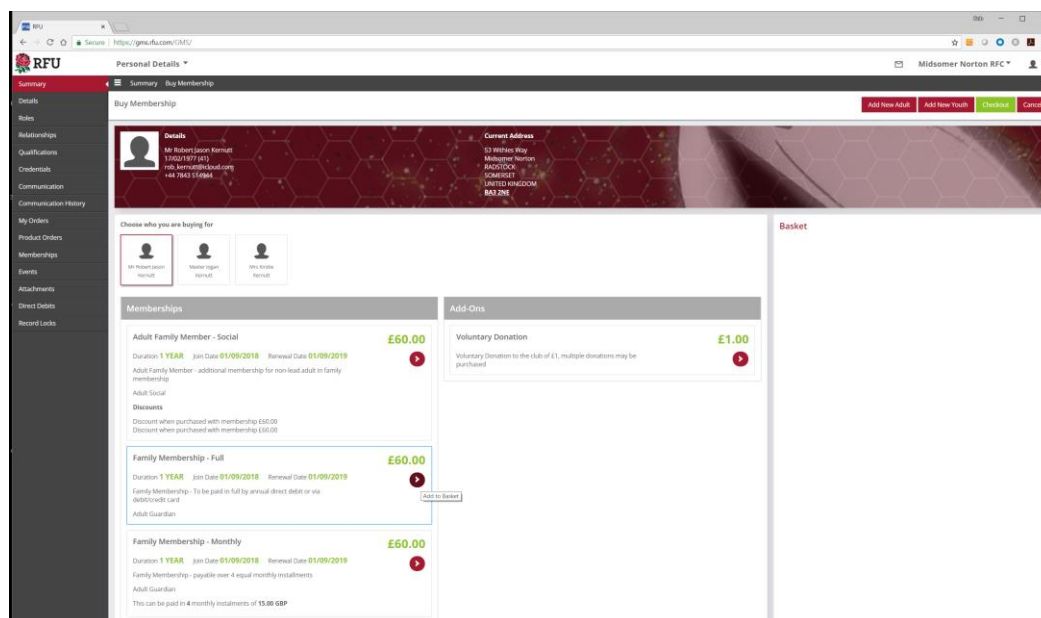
RFU ×

Bob — □

Secure | https://gms.rfu.com/GMS/

RFU

Personal Details ▾

Midsomer Norton RFC ▾

Summary
Details
Roles
Relationships
Qualifications
Credentials
Communication
Communication History
My Orders
Product Orders
Memberships
Events
Attachments
Direct Debits
Record Locks

Summary Buy Membership

Buy Membership

Add New Adult Add New Youth Checkout Cancel

Details
Mr Robert Jason Kernutt
17/02/1977 (41)
rob_kernutt@icloud.com
+44 7843 514944

Current Address
53 Withies Way
Midsomer Norton
RADSTOCK
SOMERSET
UNITED KINGDOM
BA3 2NE

Choose who you are buying for

Mr Robert Jason Kernutt

Master rogan Kernutt

Mrs Kirstie Kernutt

Memberships

Adult Family Member - Social
£60.00
Duration 1 YEAR Join Date 01/09/2018 Renewal Date 01/09/2019
Adult Family Member - additional membership for non-lead adult in family membership
Adult Social
Discounts
Discount when purchased with membership £60.00
Discount when purchased with membership £60.00

Family Membership - Full
£60.00
Duration 1 YEAR Join Date 01/09/2018 Renewal Date 01/09/2019
Family Membership - To be paid in full by annual direct debit or via debit/credit card
Adult Guardian
Add to Basket

Family Membership - Monthly
£60.00
Duration 1 YEAR Join Date 01/09/2018 Renewal Date 01/09/2019
Family Membership - payable over 4 equal monthly installments
Adult Guardian
This can be paid in 4 monthly instalments of 15.00 GBP

Add-Ons

Voluntary Donation
£1.00
Voluntary Donation to the club of £1, multiple donations may be purchased

Basket